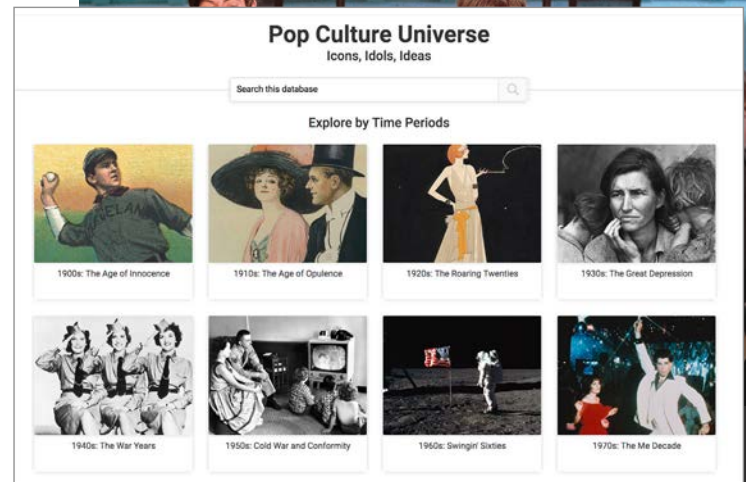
Pop Culture Universe
Icons, Idols, Ideas

Search this database

Explore by Time Periods

1900s: The Age of Innocence

1910s: The Age of Opulence

1920s: The Roaring Twenties

1930s: The Great Depression

1940s: The War Years

1950s: Cold War and Conformity

1960s: Swingin' Sixties

1970s: The Me Decade